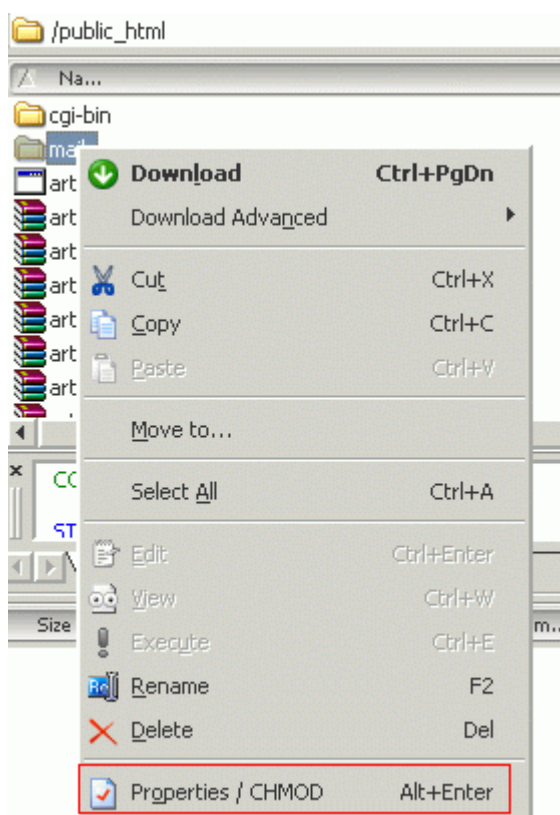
/public_html
Na...
cgi-bin
mai
art
art
art
art
art
art
art
CC
ST
Size
m...

Download Ctrl+PgDn
Download Advanced
Cut Ctrl+X
Copy Ctrl+C
Paste Ctrl+V
Move to...
Select All Ctrl+A
Edit Ctrl+Enter
View Ctrl+W
Execute Ctrl+E
Rename F2
Delete Del
Properties / CHMOD Alt+Enter